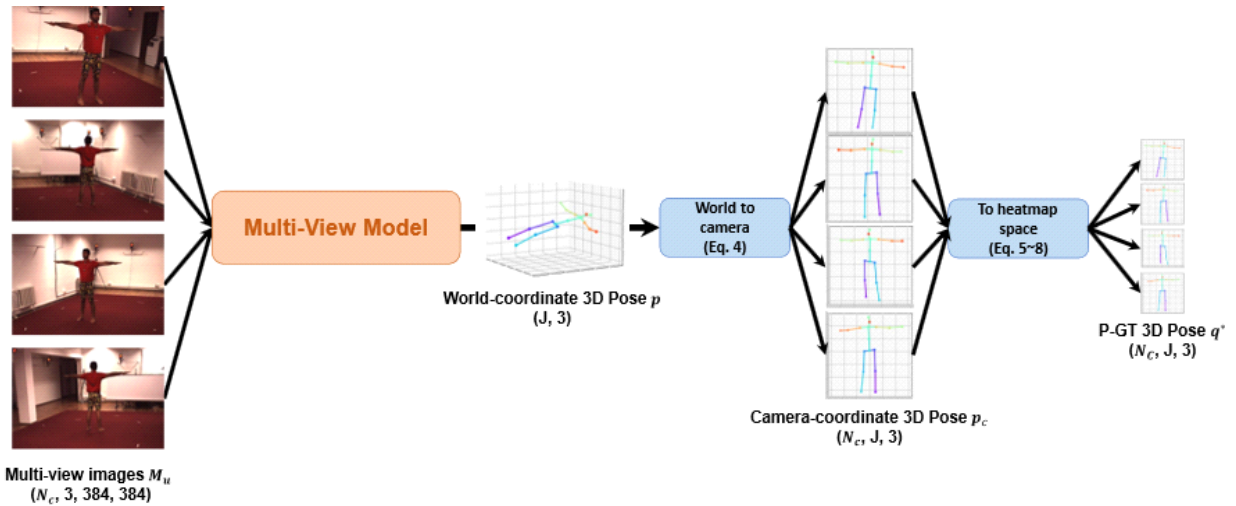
Multi-View Model

World-coordinate 3D Pose $p$
(J, 3)

World to camera
(Eq. 4)

Camera-coordinate 3D Pose $p_c$
($N_c$, J, 3)

To heatmap space
(Eq. 5~8)

P-GT 3D Pose $q^*$
($N_C$, J, 3)

Multi-view images $M_u$
($N_c$, 3, 384, 384)